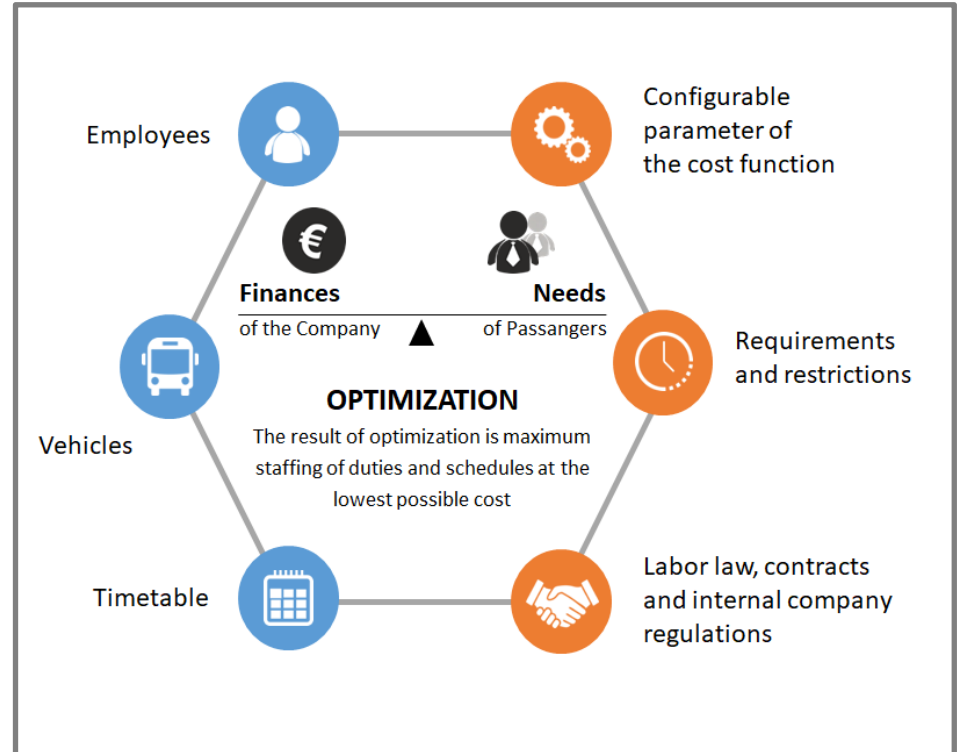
Employees

Configurable parameter of the cost function

€

Finances
of the Company

Needs
of Passangers

Requirements and restrictions

Vehicles

OPTIMIZATION
The result of optimization is maximum staffing of duties and schedules at the lowest possible cost

Timetable

Labor law, contracts and internal company regulations